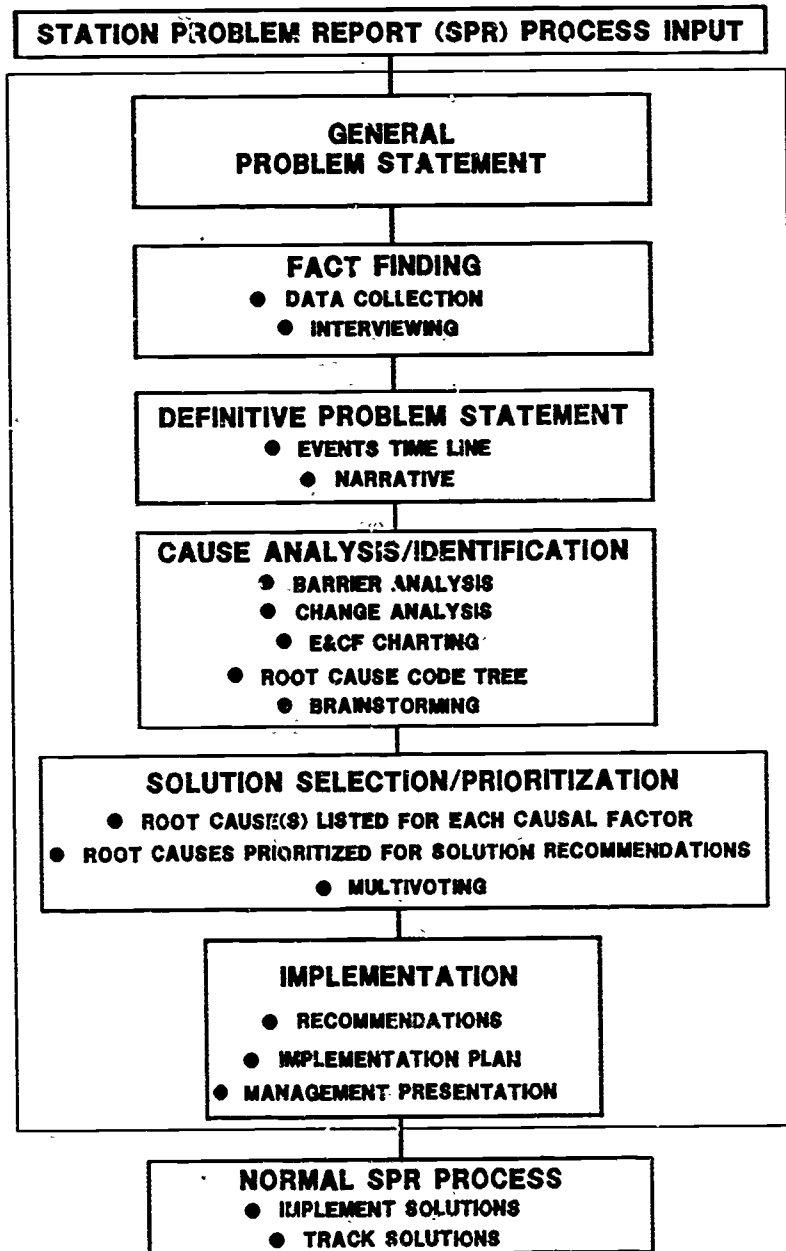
STATION PROBLEM REPORT (SPR) PROCESS INPUT

GENERAL PROBLEM STATEMENT

FACT FINDING
● DATA COLLECTION
● INTERVIEWING

DEFINITIVE PROBLEM STATEMENT
● EVENTS TIME LINE
● NARRATIVE

CAUSE ANALYSIS/IDENTIFICATION
● BARRIER ANALYSIS
● CHANGE ANALYSIS
● E&CF CHARTING
● ROOT CAUSE CODE TREE
● BRAINSTORMING

SOLUTION SELECTION/PRIORITIZATION
● ROOT CAUSE(S) LISTED FOR EACH CAUSAL FACTOR
● ROOT CAUSES PRIORITIZED FOR SOLUTION RECOMMENDATIONS
● MULTIVOTING

IMPLEMENTATION
● RECOMMENDATIONS
● IMPLEMENTATION PLAN
● MANAGEMENT PRESENTATION

NORMAL SPR PROCESS
● IMPLEMENT SOLUTIONS
● TRACK SOLUTIONS